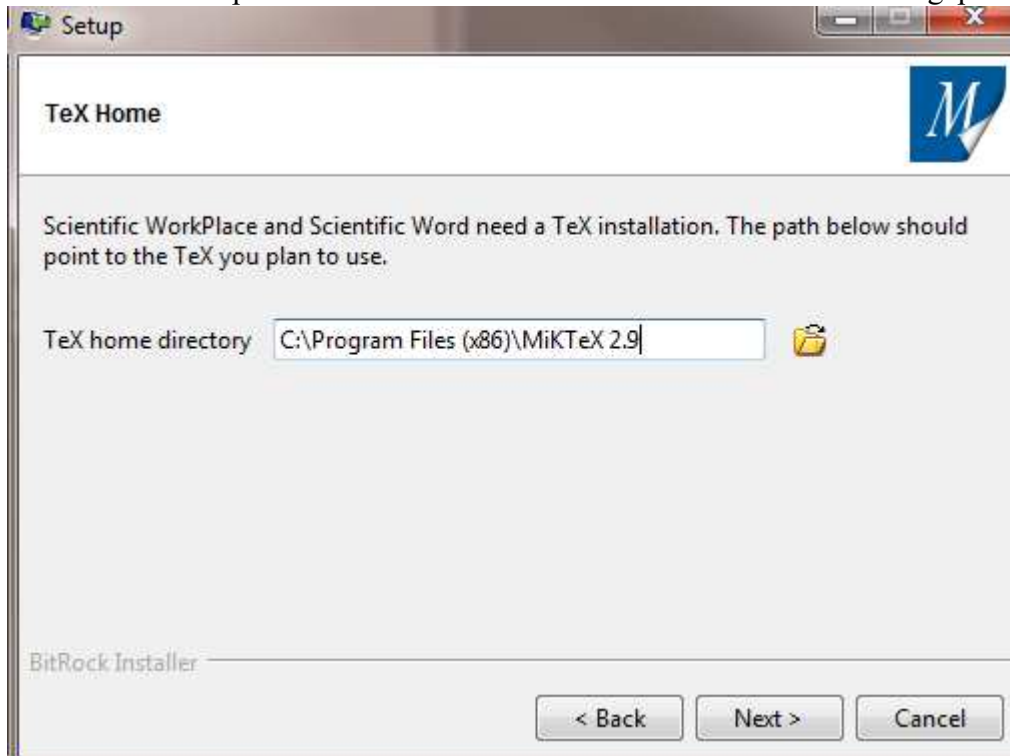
Setup

TeX Home

M

Scientific WorkPlace and Scientific Word need a TeX installation. The path below should point to the TeX you plan to use.

TeX home directory C:\Program Files (x86)\MiKTeX 2.9

BitRock Installer

< Back Next > Cancel